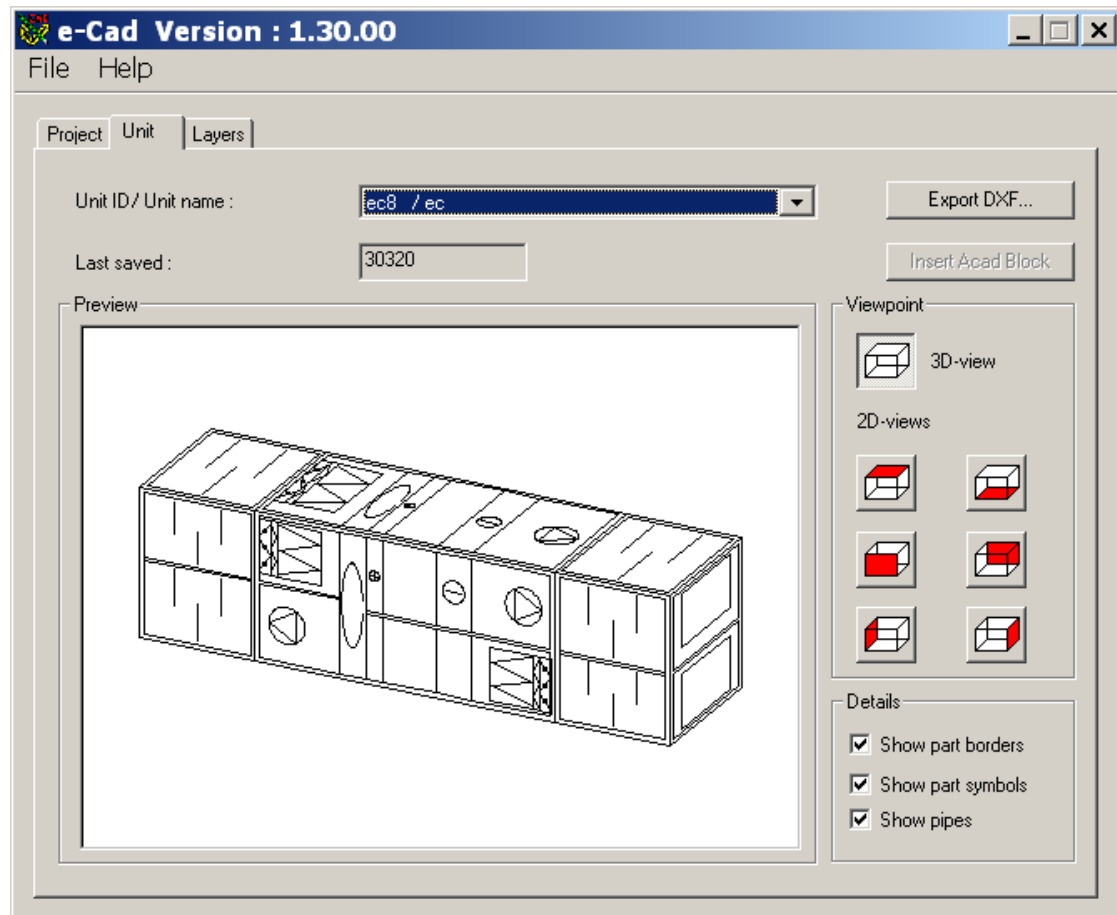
e-Cad Version : 1.30.00

File Help

Project Unit Layers

Unit ID/ Unit name : ec8 / ec

Export DXF...

Last saved : 30320

Insert Acad Block

Preview

Viewpoint

3D-view

2D-views

Details

Show part borders

Show part symbols

Show pipes